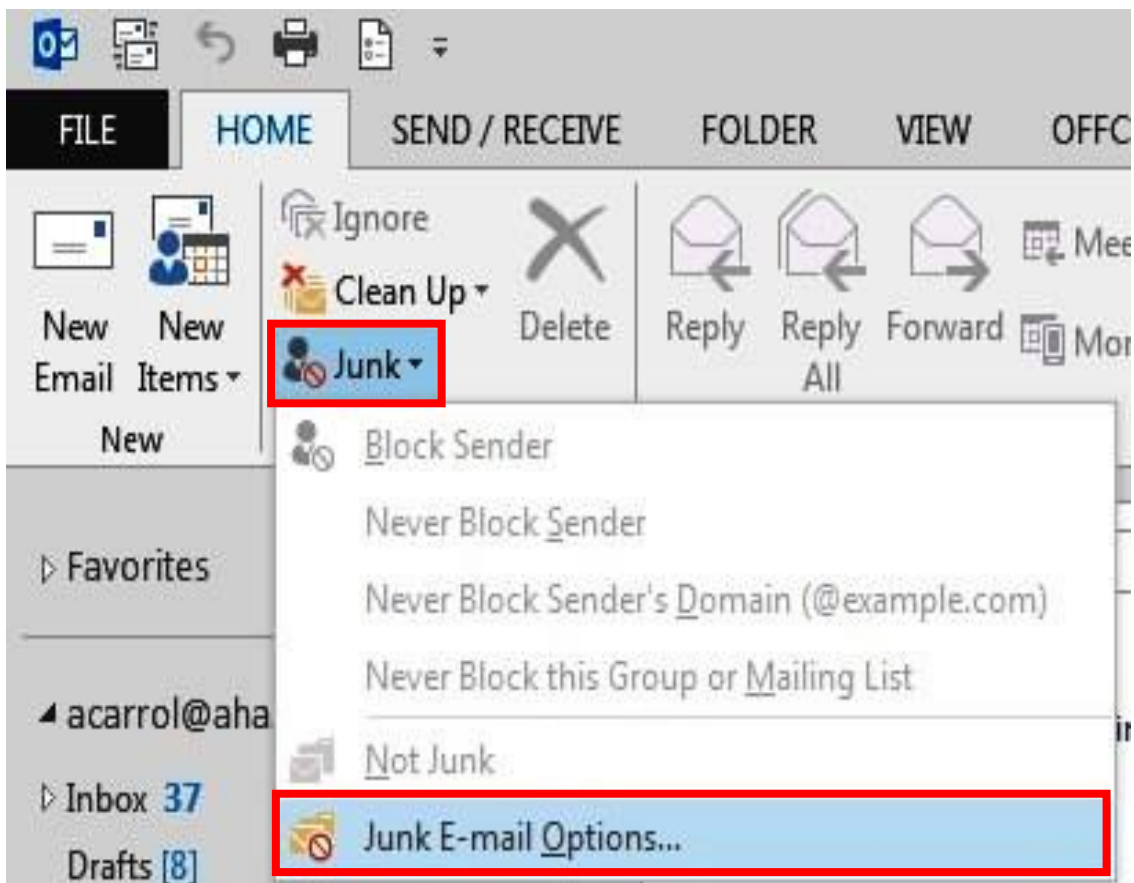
FILE
HOME
SEND / RECEIVE
FOLDER
VIEW
OFFC

New Email
New Items
New
Ignore
Clean Up
Junk
Delete
Reply
Reply All
Forward
Mee
Mor

Block Sender
Never Block Sender
Never Block Sender's Domain (@example.com)
Never Block this Group or Mailing List
Not Junk
Junk E-mail Options...

Favorites
acarrol@aha
Inbox 37
Drafts [8]